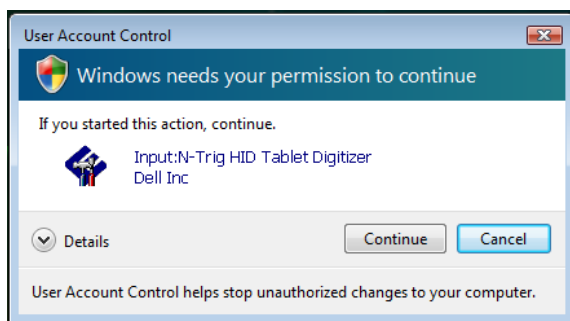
User Account Control

Windows needs your permission to continue

If you started this action, continue.

Input:N-Trig HID Tablet Digitizer
Dell Inc

Details

Continue

Cancel

User Account Control helps stop unauthorized changes to your computer.